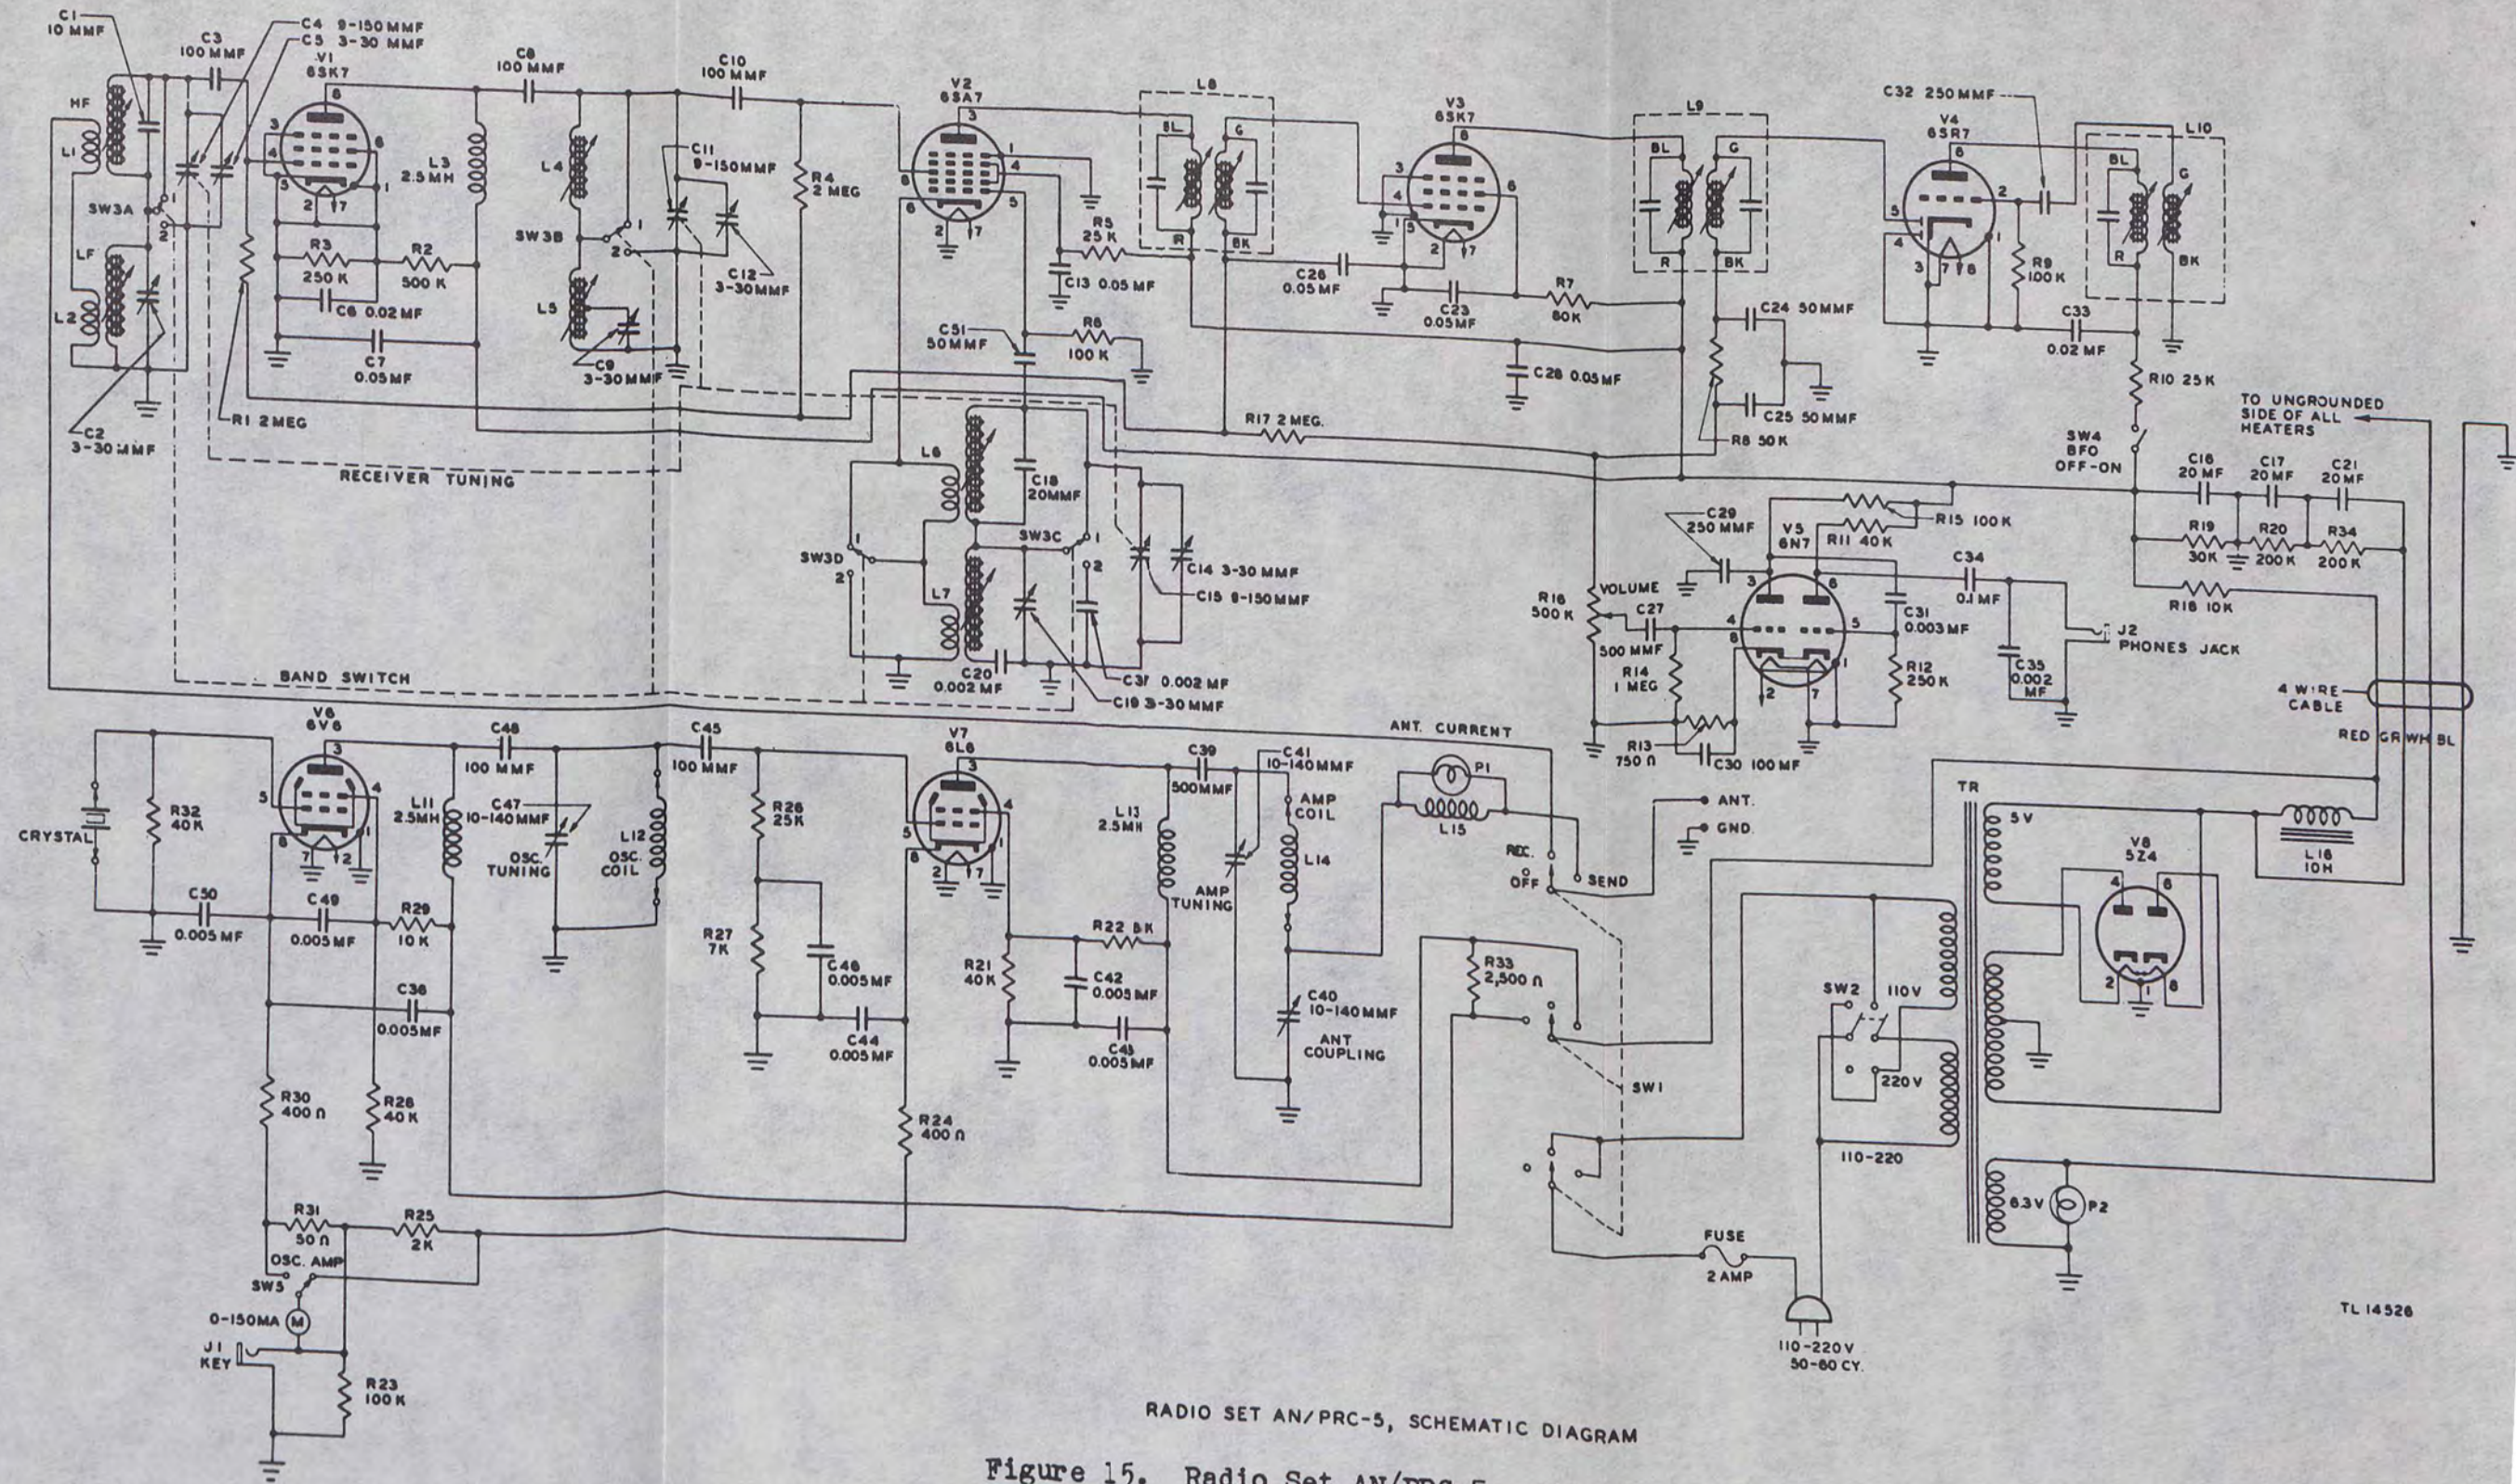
C1 10 MMF
C3 100 MMF
C4 9-150 MMF
C5 3-30 MMF
V1 6SK7
C8 100 MMF
C10 100 MMF
V2 6SA7
L8
V3 6SK7
L9
C32 250 MMF
V4 6SR7
L10
HF
L1
SW3A
LF
L2
C2 3-30 MMF
R1 2 MEG
L3 2.5 MH
R3 250 K
R2 500 K
C6 0.02 MF
C7 0.05 MF
L4
SW3B
L5
C9 3-30 MMF
C11 9-150 MMF
C12 3-30 MMF
R4 2 MEG
R5 25 K
C13 0.05 MF
C51 50 MMF
R6 100 K
BL G R BK
C26 0.05 MF
C23 0.05 MF
R7 80 K
C28 0.05 MF
BL G R BK
C24 50 MMF
C25 50 MMF
R8 50 K
R9 100 K
C33 0.02 MF
R10 25 K
BL G R BK
RECEIVER TUNING
R17 2 MEG.
L6
C18 20 MMF
SW3C
SW3D
L7
C14 3-30 MMF
C15 9-150 MMF
C20 0.002 MF
C37 0.002 MF
C19 3-30 MMF
BAND SWITCH
TO UNGROUNDED SIDE OF ALL HEATERS
SW4 BFO OFF-ON
C16 20 MF
C17 20 MF
C21 20 MF
R19 30 K
R20 200 K
R34 200 K
R18 10 K
C29 250 MMF
V5 6N7
R11 40 K
R15 100 K
C34 0.1 MF
R16 500 K
VOLUME
C27 500 MMF
R14 1 MEG
C31 0.003 MF
R12 250 K
C35 0.002 MF
J2 PHONES JACK
R13 750 Ω
C30 100 MF
4 WIRE CABLE
RED GR WH BL
V6 6V6
C48 100 MMF
C45 100 MMF
V7 6L6
C39 500 MMF
C41 10-140 MMF
ANT. CURRENT
P1
CRYSTAL
R32 40 K
L11 2.5 MH
C47 10-140 MMF
OSC. TUNING
L12 OSC. COIL
R26 25 K
L13 2.5 MH
AMP TUNING
AMP COIL
L14
L15
ANT.
GND.
REC.
OFF
SEND
TR
5 V
V8 5Z4
L16 10 H
C50 0.005 MF
C49 0.005 MF
R29 10 K
R27 7K
C46 0.005 MF
R21 40 K
R22 5K
C42 0.005 MF
C40 10-140 MMF
ANT COUPLING
R33 2,500 Ω
SW2
110 V
220 V
C36 0.005 MF
C44 0.005 MF
C43 0.005 MF
SW1
R30 400 Ω
R28 40 K
R24 400 Ω
110-220
6.3 V
P2
R31 50 Ω
R25 2K
OSC. AMP
SW5
0-150 MA
M
J1 KEY
R23 100 K
FUSE 2 AMP
110-220 V 50-60 CY.
TL 14526
RADIO SET AN/PRC-5, SCHEMATIC DIAGRAM
Figure 15. Radio Set AN/PRC-5